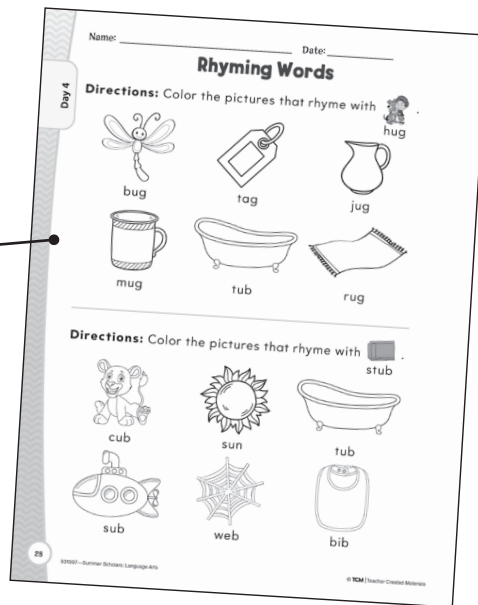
Name: _______________ Date: _______

Day 4

Rhyming Words

Directions: Color the pictures that rhyme with hug.

bug

tag

jug

mug

tub

rug

Directions: Color the pictures that rhyme with stub.

cub

sun

tub

sub

web

bib

25

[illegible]—Summer Scholars: Language Arts

© TCM | Teacher Created Materials